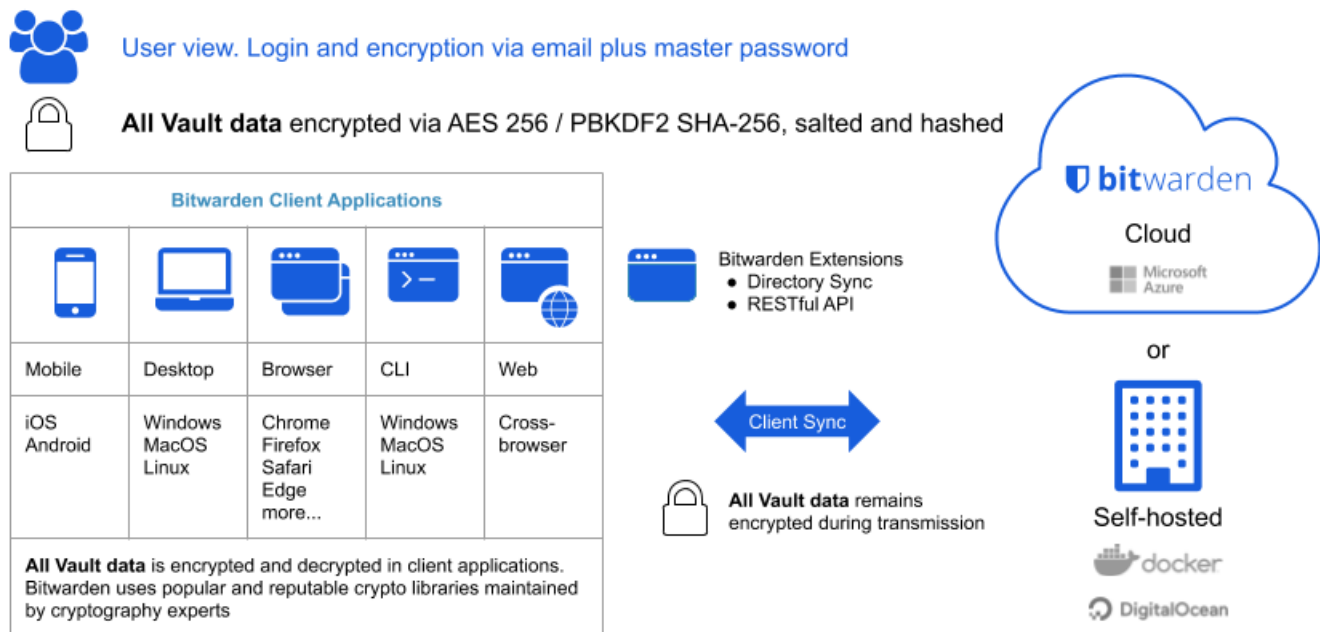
User view. Login and encryption via email plus master password

All Vault data encrypted via AES 256 / PBKDF2 SHA-256, salted and hashed

| Bitwarden Client Applications | | | | |
|---|---|---|---|---|
| Mobile | Desktop | Browser | CLI | Web |
| iOS Android | Windows MacOS Linux | Chrome Firefox Safari Edge more... | Windows MacOS Linux | Cross-browser |

All Vault data is encrypted and decrypted in client applications. Bitwarden uses popular and reputable crypto libraries maintained by cryptography experts

Bitwarden Extensions
● Directory Sync
● RESTful API

Client Sync

All Vault data remains encrypted during transmission

bitwarden

Cloud

Microsoft Azure

or

Self-hosted

docker

DigitalOcean